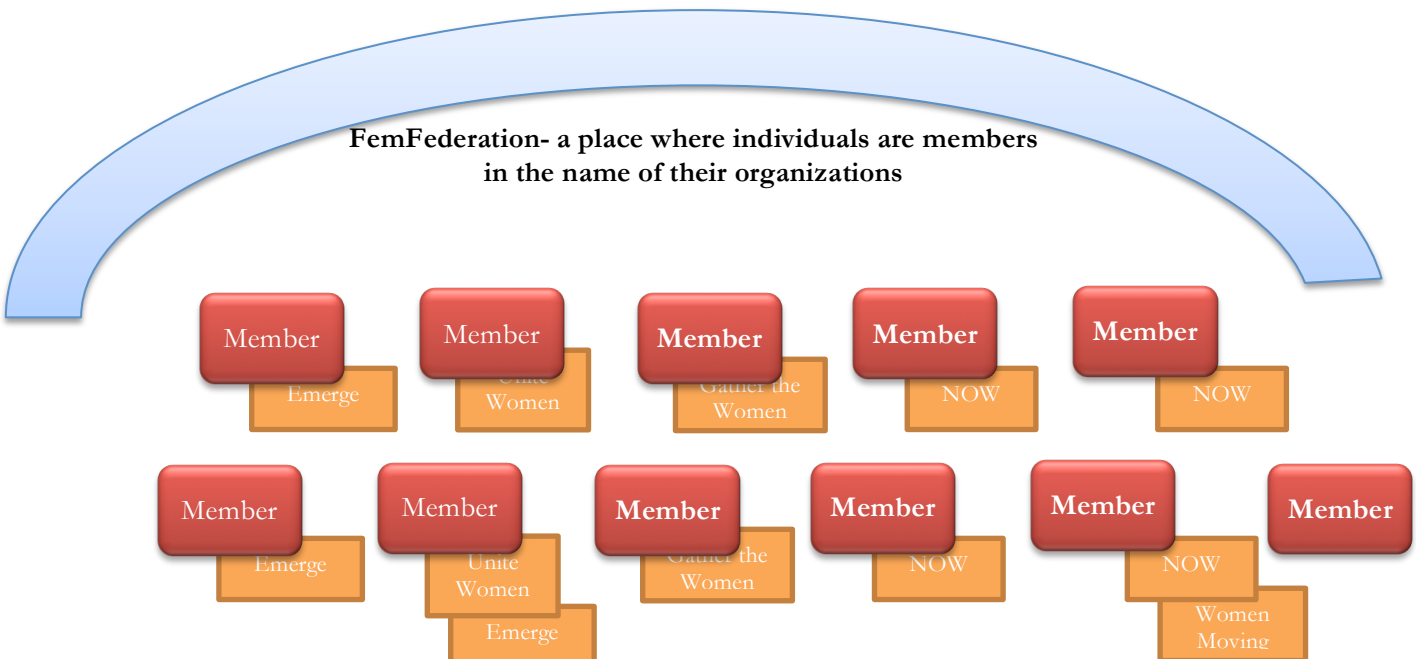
FemFederation- a place where individuals are members in the name of their organizations

Member
Emerge

Member
Unite Women

Member
Gather the Women

Member
NOW

Member
NOW

Member
Emerge

Member
Unite Women
Emerge

Member
Gather the Women

Member
NOW

Member
NOW
Women Moving

Member